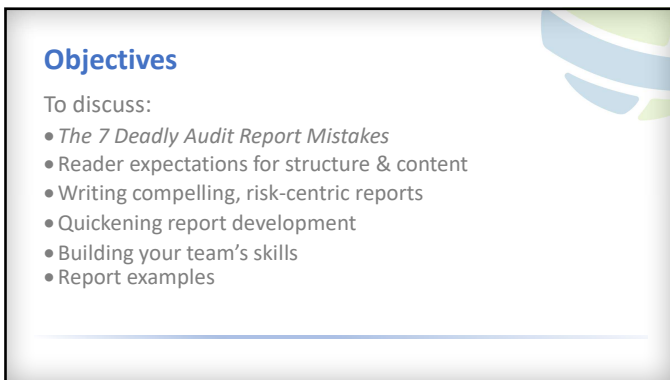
Objectives

To discuss:

- The 7 Deadly Audit Report Mistakes
- Reader expectations for structure & content
- Writing compelling, risk-centric reports
- Quickening report development
- Building your team's skills
- Report examples